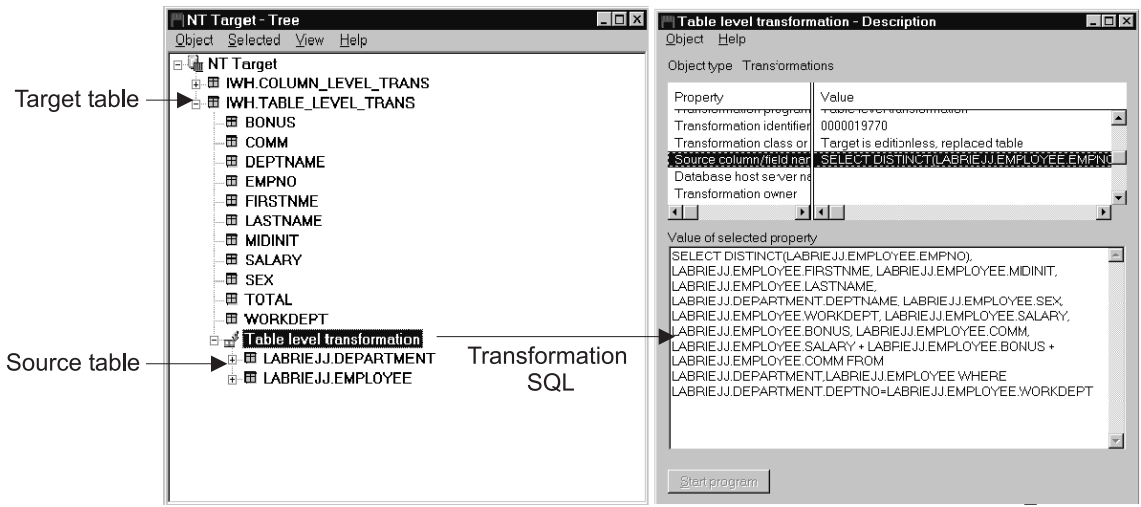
NT Target - Tree

Object Selected View Help

NT Target
IWH.COLUMN_LEVEL_TRANS
Target table
IWH.TABLE_LEVEL_TRANS
BONUS
COMM
DEPTNAME
EMPNO
FIRSTNME
LASTNAME
MIDINIT
SALARY
SEX
TOTAL
WORKDEPT
Table level transformation
Source table
LABRIEJJ.DEPARTMENT
LABRIEJJ.EMPLOYEE

Transformation SQL

Table level transformation - Description

Object Help

Object type Transformations

| Property | Value |
|---|---|
| Transformation program | Table level transformation |
| Transformation identifier | 0000019770 |
| Transformation class or | Target is editionless, replaced table |
| Source column/field nar | SELECT DISTINCT(LABRIEJJ.EMPLOYEE.EMPNO |
| Database host server na | |
| Transformation owner | |

Value of selected property

SELECT DISTINCT(LABRIEJJ.EMPLOYEE.EMPNO), LABRIEJJ.EMPLOYEE.FIRSTNME, LABRIEJJ.EMPLOYEE.MIDINIT, LABRIEJJ.EMPLOYEE.LASTNAME, LABRIEJJ.DEPARTMENT.DEPTNAME, LABRIEJJ.EMPLOYEE.SEX, LABRIEJJ.EMPLOYEE.WORKDEPT, LABRIEJJ.EMPLOYEE.SALARY, LABRIEJJ.EMPLOYEE.BONUS, LABRIEJJ.EMPLOYEE.COMM, LABRIEJJ.EMPLOYEE.SALARY + LABRIEJJ.EMPLOYEE.BONUS + LABRIEJJ.EMPLOYEE.COMM FROM LABRIEJJ.DEPARTMENT,LABRIEJJ.EMPLOYEE WHERE LABRIEJJ.DEPARTMENT.DEPTNO=LABRIEJJ.EMPLOYEE.WORKDEPT

Start program